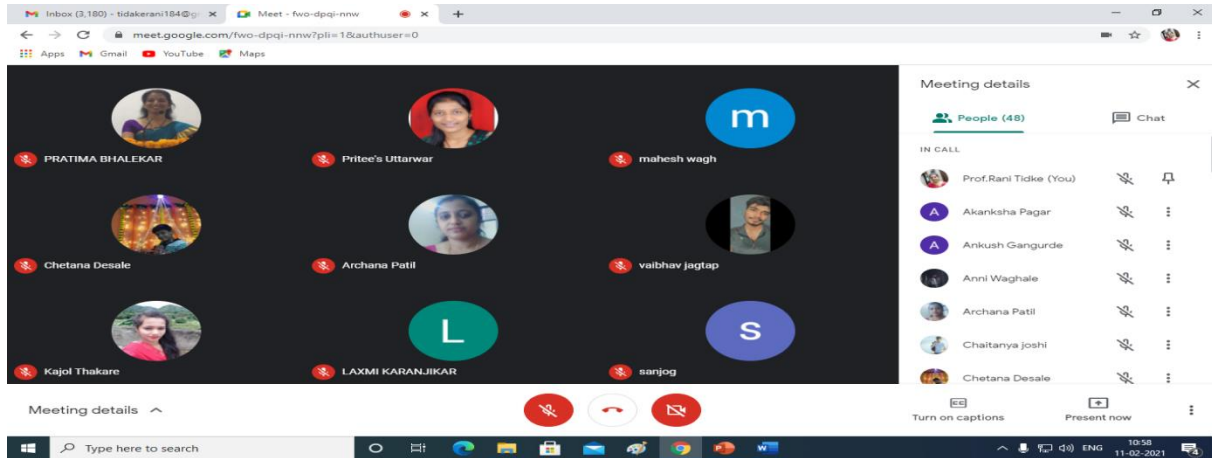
Inbox (3,180) - tidakerani184@g ×
Meet - fwo-dpqi-nnw ×
+
meet.google.com/fwo-dpqi-nnw?pli=1&authuser=0
Apps Gmail YouTube Maps

m
L
S

PRATIMA BHALEKAR
Pritee's Uttarwar
mahesh wagh
Chetana Desale
Archana Patil
vaibhav jagtap
Kajol Thakare
LAXMI KARANJIKAR
sanjog

Meeting details
People (48)
Chat
IN CALL
Prof.Rani Tidke (You)
A Akanksha Pagar
A Ankush Gangurde
Anni Waghale
Archana Patil
Chaitanya joshi
Chetana Desale

Meeting details
Turn on captions
Present now

Type here to search
ENG
10:58
11-02-2021